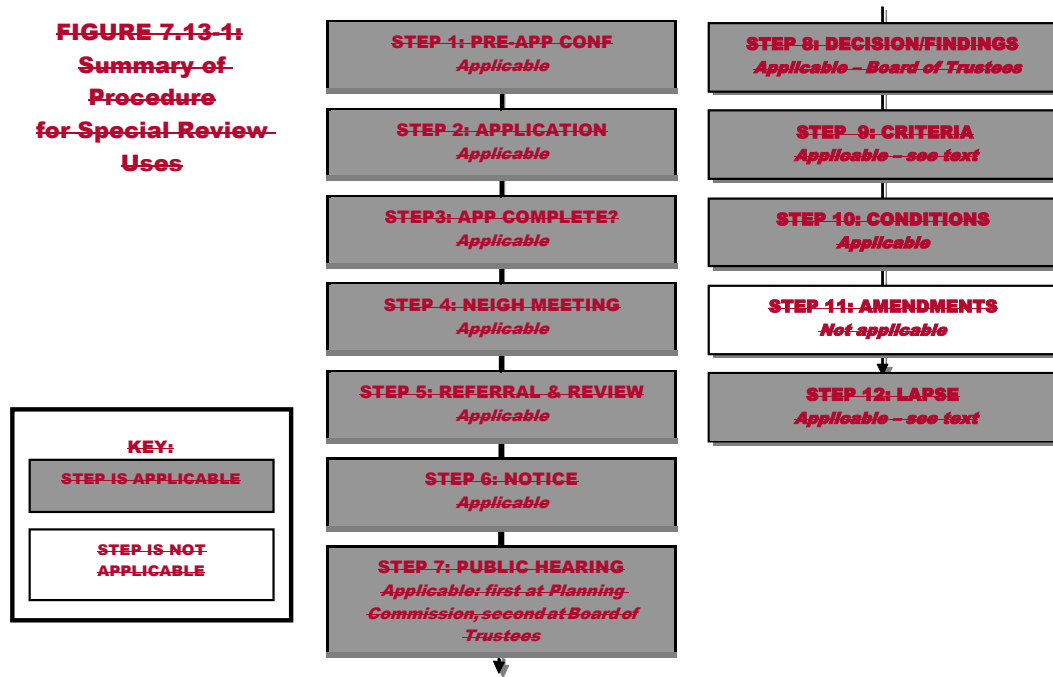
FIGURE 7.13-1: Summary of Procedure for Special Review Uses

STEP 1: PRE-APP CONF
Applicable

STEP 2: APPLICATION
Applicable

STEP3: APP COMPLETE?
Applicable

STEP 4: NEIGH MEETING
Applicable

STEP 5: REFERRAL & REVIEW
Applicable

STEP 6: NOTICE
Applicable

STEP 7: PUBLIC HEARING
Applicable: first at Planning Commission, second at Board of Trustees

STEP 8: DECISION/FINDINGS
Applicable – Board of Trustees

STEP 9: CRITERIA
Applicable – see text

STEP 10: CONDITIONS
Applicable

STEP 11: AMENDMENTS
Not applicable

STEP 12: LAPSE
Applicable – see text

KEY:
STEP IS APPLICABLE
STEP IS NOT APPLICABLE